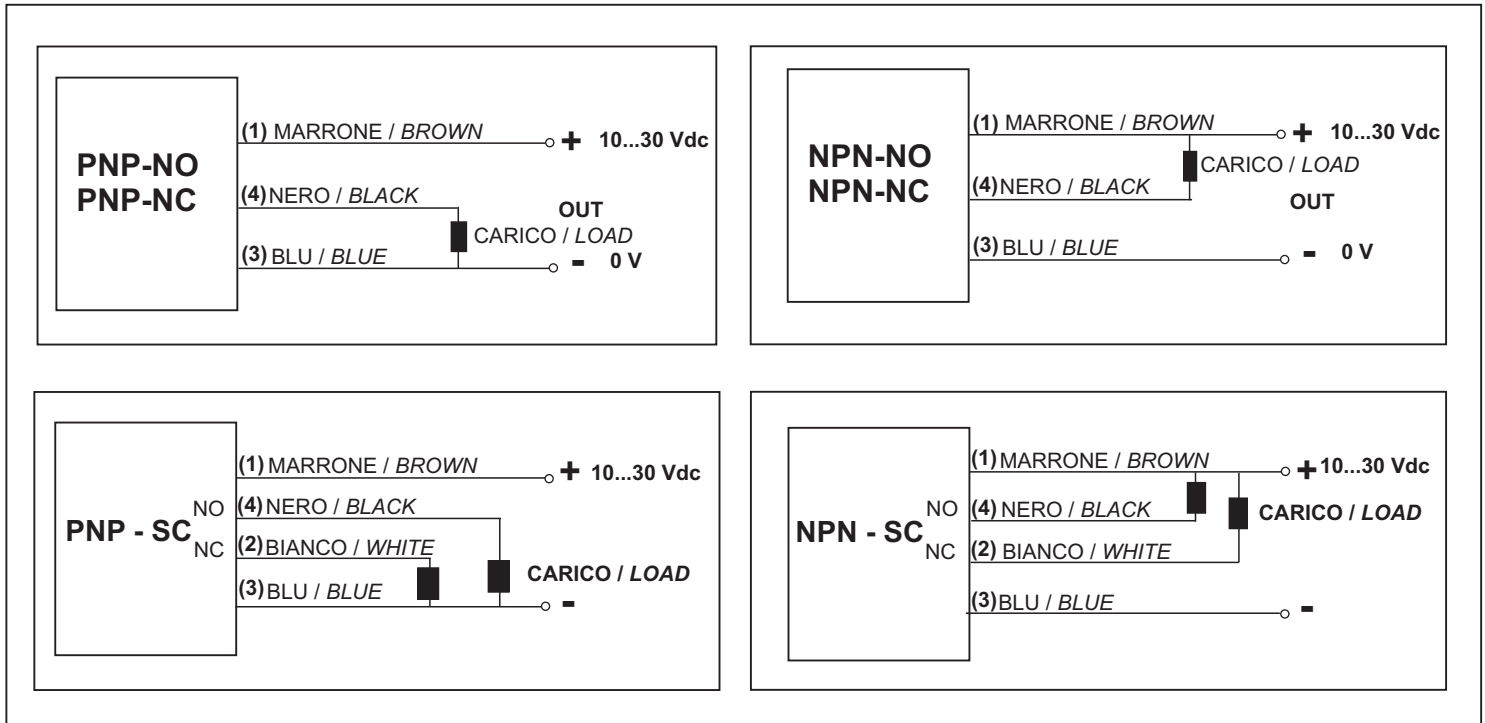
PNP-NO
PNP-NC

(1) MARRONE / *BROWN*
+ 10...30 Vdc
(4) NERO / *BLACK*
OUT
CARICO / *LOAD*
(3) BLU / *BLUE*
- 0 V

NPN-NO
NPN-NC

(1) MARRONE / *BROWN*
+ 10...30 Vdc
CARICO / *LOAD*
(4) NERO / *BLACK*
OUT
(3) BLU / *BLUE*
- 0 V

PNP - SC NO NC

(1) MARRONE / *BROWN*
+ 10...30 Vdc
(4) NERO / *BLACK*
(2) BIANCO / *WHITE*
CARICO / *LOAD*
(3) BLU / *BLUE*
-

NPN - SC NO NC

(1) MARRONE / *BROWN*
+ 10...30 Vdc
(4) NERO / *BLACK*
CARICO / *LOAD*
(2) BIANCO / *WHITE*
(3) BLU / *BLUE*
-